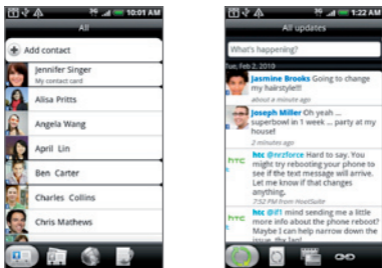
10:01 AM

All

Add contact

Jennifer Singer
My contact card

Alisa Pritts

Angela Wang

April Lin

Ben Carter

Charles Collins

Chris Mathews

1:22 AM

All updates

What's happening?

Tue, Feb 2, 2010

Jasmine Brooks Going to change my hairstyle!!
about a minute ago

Joseph Miller Oh yeah... superbowl in 1 week ... party at my house!
2 minutes ago

htc @nrzforce Hard to say. You might try rebooting your phone to see if the text message will arrive. Let me know if that changes anything.
9 minutes ago from HootSuite

htc @if1 mind sending me a little more info about the phone reboot? Details can help narrow down the issue, thx Ian!